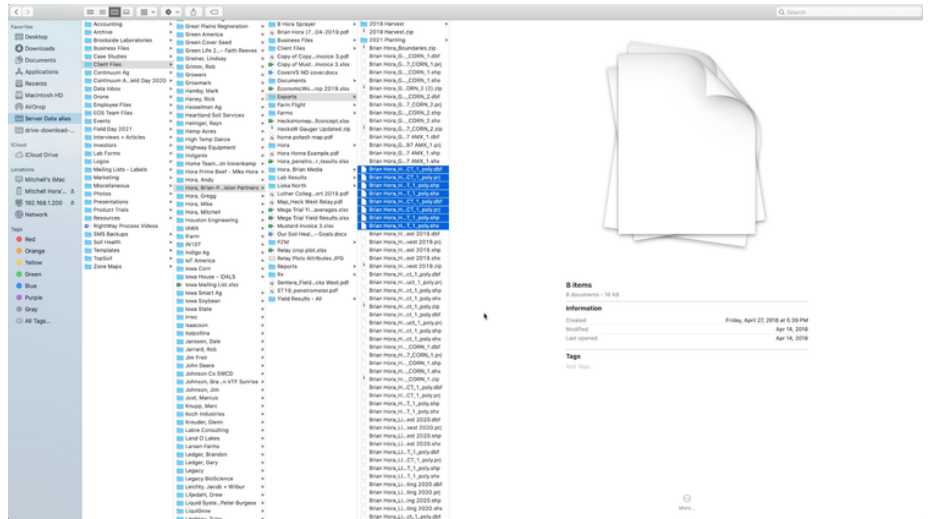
Search

Favorites
Desktop
Downloads
Documents
Applications
Recents
Macintosh HD
AirDrop
Server Data alias
drive-download-...

iCloud
iCloud Drive

Locations
Mitchell's iMac
Mitchell Hora'...
192.168.1.200
Network

Tags
Red
Orange
Yellow
Green
Blue
Purple
Gray
All Tags...

Accounting
Archive
Brookside Laboratories
Business Files
Case Studies
Client Files
Continuum Ag
Continuum A...ield Day 2020
Data Inbox
Drone
Employee Files
EOS Team Files
Events
Field Day 2021
Interviews + Articles
Investors
Lab Forms
Logos
Mailing Lists - Labels
Marketing
Miscellaneous
Photos
Presentations
Product Trials
Resources
RightWay Process Videos
SMS Backups
Soil Health
Templates
TopSoil
Zone Maps

Great Plains Regeneration
Green America
Green Cover Seed
Green Life 2...- Faith Reeves
Greiner, Lindsay
Grimm, Rob
Growers
Growmark
Hamby, Mark
Haney, Rick
Hasselman Ag
Heartland Soil Services
Heiniger, Rayn
Hemp Acres
High Temp Dance
Highway Equipment
Holganix
Home Team...on Ennenkamp
Hora Prime Beef - Mike Hora
Hora, Andy
Hora, Brian P...ision Partners
Hora, Gregg
Hora, Mike
Hora, Mitchell
Houston Engineering
IAWA
iFarm
IN10T
Indigo Ag
IoT America
Iowa Corn
Iowa House - IDALS
Iowa Mailing List.xlsx
Iowa Smart Ag
Iowa Soybean
Iowa State
Irreo
Isaacson
Italpollina
Janssen, Dale
Jarrard, Rob
Jim Freir
John Deere
Johnson Co SWCD
Johnson, Bra...n VTF Sunrise
Johnson, Jim
Jost, Marcus
Knupp, Marc
Koch Industries
Kreuder, Glenn
Labre Consulting
Land O Lakes
Larsen Farms
Ledger, Brandon
Ledger, Gary
Legacy
Legacy BioScience
Leichty, Jacob + Wilbur
Liljedahl, Drew
Liquid Syste...Peter Burgess
LiquiGrow

8 Hora Sprayer
Brian Hora (7...04-2019).pdf
Business Files
Client Files
Copy of Copy...Invoice 3.pdf
Copy of Musc...Invoice 3.xlsx
CoverVS NO cover.docx
Documents
EconomicWo...rop 2018.xlsx
Exports
Farm Flight
Farms
HeckoHomep...fconcept.xlsx
Heckoltt Gauger Updated.zip
home potash map.pdf
Hora
Hora Home Example.pdf
Hora_penetro...r_results.xlsx
Hora, Brian Media
Lab Results
Liska North
Luther Colleg...ort 2019.pdf
Map_Heck West Relay.pdf
Mega Trial Yi...averages.xlsx
Mega Trial Yield Results.xlsx
Mustard Invoice 3.xlsx
Our Soil Heal...- Goals.docx
PZM
Relay crop plot.xlsx
Relay Plots Attributes.JPG
Reports
Rx
Sentera_Field...cks West.pdf
ST19_panetrometer.pdf
Yield Results - All

2019 Harvest
2019 Harvest.zip
2021 Planting
Brian Hora_Boundaries.zip
Brian Hora_G..._CORN_1.dbf
Brian Hora_G..._7_CORN_1.prj
Brian Hora_G..._CORN_1.shp
Brian Hora_G..._CORN_1.shx
Brian Hora_G..._ORN_2 (2).zip
Brian Hora_G..._CORN_2.dbf
Brian Hora_G..._7_CORN_2.prj
Brian Hora_G..._CORN_2.shp
Brian Hora_G..._CORN_2.shx
Brian Hora_G..._7_CORN_2.zip
Brian Hora_G...7 AMX_1.dbf
Brian Hora_G...97 AMX_1.prj
Brian Hora_G...7 AMX_1.shp
Brian Hora_G...7 AMX_1.shx
Brian Hora_H..._CT_1_poly.dbf
Brian Hora_H..._CT_1_poly.prj
Brian Hora_H..._CT_1_poly.shp
Brian Hora_H..._T_1_poly.shx
Brian Hora_H..._CT_1_poly.dbf
Brian Hora_H..._CT_1_poly.prj
Brian Hora_H..._T_1_poly.shp
Brian Hora_H..._T_1_poly.shx
Brian Hora_H....est 2019.dbf
Brian Hora_H....vest 2019.prj
Brian Hora_H....est 2019.shp
Brian Hora_H....est 2019.shx
Brian Hora_H....vest 2019.zip
Brian Hora_H...ct_1_poly.dbf
Brian Hora_H...uct_1_poly.prj
Brian Hora_H...ct_1_poly.shp
Brian Hora_H...ct_1_poly.shx
Brian Hora_H...ct_1_poly.zip
Brian Hora_H...ct_1_poly.dbf
Brian Hora_H...uct_1_poly.prj
Brian Hora_H...ct_1_poly.shp
Brian Hora_H...ct_1_poly.shx
Brian Hora_H...ct_1_poly.zip
Brian Hora_H..._7_CORN_1.dbf
Brian Hora_H..._CORN_1.shp
Brian Hora_H..._CORN_1.shx
Brian Hora_H..._CORN_1.zip
Brian Hora_H..._CT_1_poly.dbf
Brian Hora_H..._CT_1_poly.prj
Brian Hora_H..._T_1_poly.shp
Brian Hora_H..._T_1_poly.shx
Brian Hora_LI...est 2020.dbf
Brian Hora_LI...vest 2020.prj
Brian Hora_LI...est 2020.shp
Brian Hora_LI...est 2020.shx
Brian Hora_LI..._T_1_poly.dbf
Brian Hora_LI...CT_1_poly.prj
Brian Hora_LI..._T_1_poly.shp
Brian Hora_LI..._T_1_poly.shx
Brian Hora_LI...ting 2020.dbf
Brian Hora_LI...ting 2020.prj
Brian Hora_LI...ting 2020.shp
Brian Hora_LI...ting 2020.shx
Brian Hora_LI...ct_1_poly.dbf

8 items
8 documents - 10 KB

Information
Created Friday, April 27, 2018 at 5:39 PM
Modified Apr 14, 2018
Last opened Apr 14, 2018

Tags
Add Tags...

More...